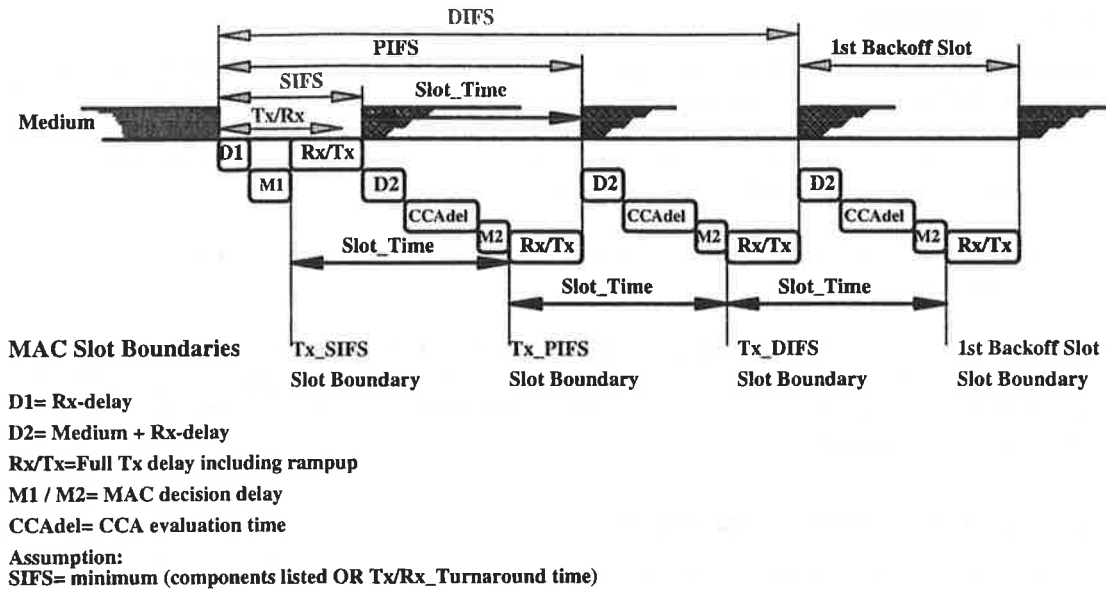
DIFS

PIFS

1st Backoff Slot

SIFS

Slot_Time

Tx/Rx

Medium

D1

Rx/Tx

M1

D2

D2

D2

CCAdel

CCAdel

CCAdel

M2

Rx/Tx

M2

Rx/Tx

M2

Rx/Tx

Slot_Time

Slot_Time

Slot_Time

MAC Slot Boundaries

Tx_SIFS
Slot Boundary

Tx_PIFS
Slot Boundary

Tx_DIFS
Slot Boundary

1st Backoff Slot
Slot Boundary

D1= Rx-delay

D2= Medium + Rx-delay

Rx/Tx=Full Tx delay including rampup

M1 / M2= MAC decision delay

CCAdel= CCA evaluation time

Assumption:
SIFS= minimum (components listed OR Tx/Rx_Turnaround time)